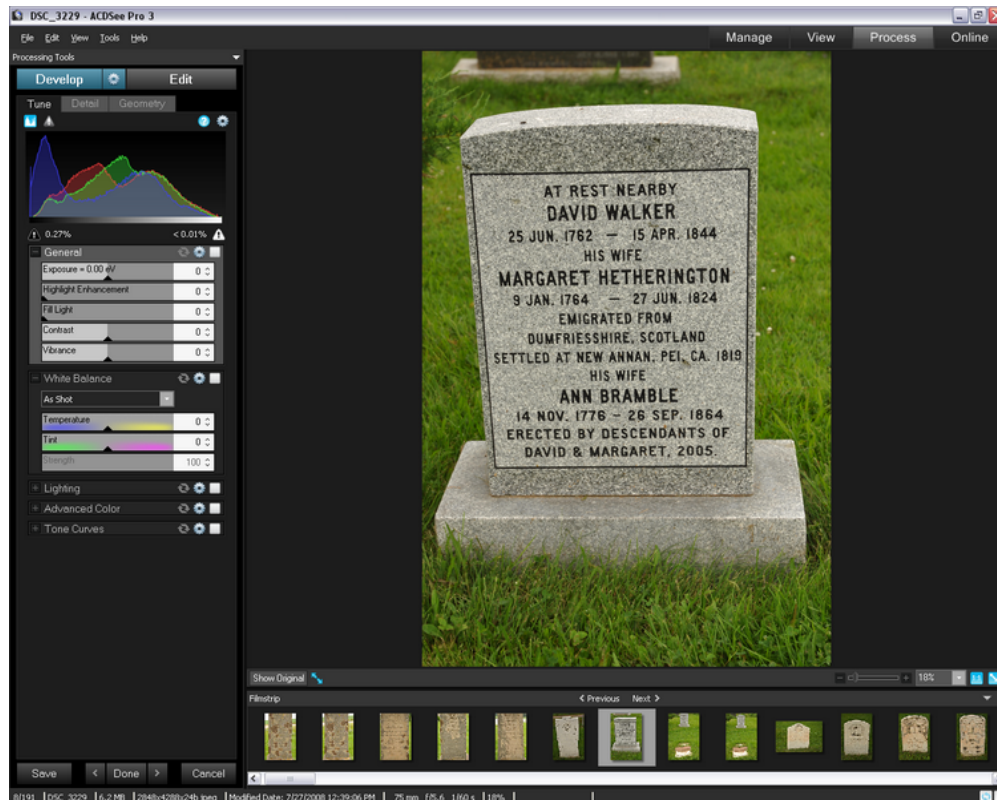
DSC_3229 - ACDSee Pro 3

File Edit View Tools Help

Manage View Process Online

Processing Tools

Develop Edit

Tune Detail Geometry

0.27% < 0.01%

General

Exposure = 0.00 eV 0
Highlight Enhancement 0
Fill Light 0
Contrast 0
Vibrance 0

White Balance

As Shot

Temperature 0
Tint 0
Strength 100

Lighting

Advanced Color

Tone Curves

Save < Done > Cancel

AT REST NEARBY
DAVID WALKER
25 JUN. 1762 — 15 APR. 1844
HIS WIFE
MARGARET HETHERINGTON
9 JAN. 1764 — 27 JUN. 1824
EMIGRATED FROM
DUMFRIESSHIRE, SCOTLAND
SETTLED AT NEW ANNAN, PEI, CA. 1819
HIS WIFE
ANN BRAMBLE
14 NOV. 1776 – 26 SEP. 1864
ERECTED BY DESCENDANTS OF
DAVID & MARGARET, 2005.

Show Original

18%

Filmstrip

< Previous Next >

8/191 | DSC_3229 | 6.2 MB | 2848x4288x24b jpeg | Modified Date: 7/27/2008 12:39:06 PM | 75 mm f/5.6 1/60 s | 18% |